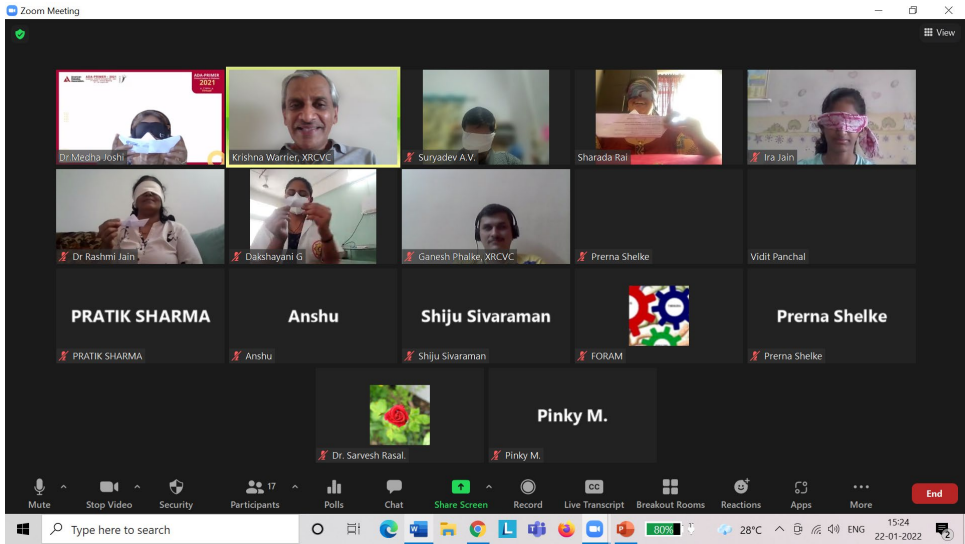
Zoom Meeting

View

Dr Medha Joshi

Krishna Warrier, XRCVC

Suryadev A.V.

Sharada Rai

Ira Jain

Dr Rashmi Jain

Dakshayani G

Ganesh Phalke, XRCVC

Prerna Shelke

Vidit Panchal

PRATIK SHARMA

PRATIK SHARMA

Anshu

Anshu

Shiju Sivaraman

Shiju Sivaraman

FORAM

Prerna Shelke

Prerna Shelke

Dr. Sarvesh Rasal.

Pinky M.

Pinky M.

Mute

Stop Video

Security

17

Participants

Polls

Chat

Share Screen

Record

CC

Live Transcript

Breakout Rooms

Reactions

Apps

More

End

Type here to search

80%

28°C

ENG

15:24

22-01-2022

2